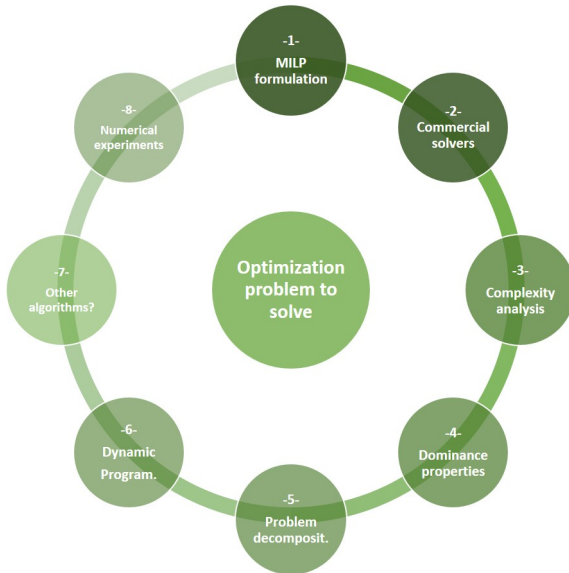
-1-
MILP formulation

-2-
Commercial solvers

-3-
Complexity analysis

-4-
Dominance properties

-5-
Problem decomposit.

-6-
Dynamic Program.

-7-
Other algorithms?

-8-
Numerical experiments

Optimization problem to solve